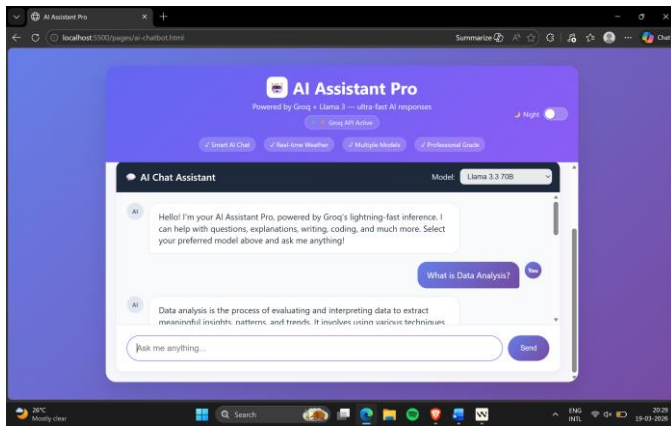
AI Assistant Pro
localhost:5500/pages/ai-chatbot.html
Summarize
Chat

AI Assistant Pro
Powered by Groq + Llama 3 — ultra-fast AI responses
Groq API Active
Night
✓ Smart AI Chat ✓ Real-time Weather ✓ Multiple Models ✓ Professional Grade

AI Chat Assistant
Model: Llama 3.3 70B

AI
Hello! I'm your AI Assistant Pro, powered by Groq's lightning-fast inference. I can help with questions, explanations, writing, coding, and much more. Select your preferred model above and ask me anything!

What is Data Analysis?
You

AI
Data analysis is the process of evaluating and interpreting data to extract meaningful insights, patterns, and trends. It involves using various techniques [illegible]

Ask me anything...
Send

26°C
Mostly clear
Search
ENG INTL
20:29
19-03-2026